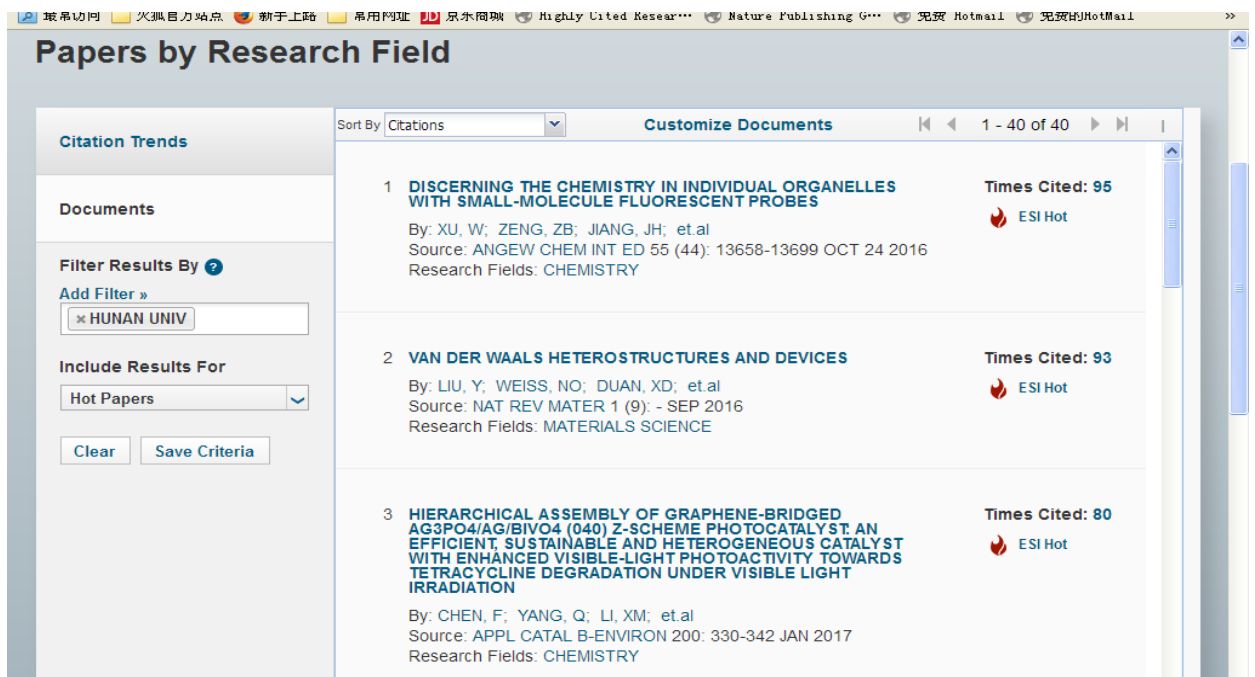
最常访问 火狐官方站点 新手上路 常用网址 JD 京东商城 Highly Cited Resear··· Nature Publishing G··· 免费 Hotmail 免费的HotMail »

Papers by Research Field

Citation Trends

Documents

Filter Results By ?

Add Filter »

× HUNAN UNIV

Include Results For

Hot Papers

Clear Save Criteria

Sort By Citations

Customize Documents

1 - 40 of 40

1 DISCERNING THE CHEMISTRY IN INDIVIDUAL ORGANELLES WITH SMALL-MOLECULE FLUORESCENT PROBES
By: XU, W; ZENG, ZB; JIANG, JH; et.al
Source: ANGEW CHEM INT ED 55 (44): 13658-13699 OCT 24 2016
Research Fields: CHEMISTRY

Times Cited: 95
ESI Hot

2 VAN DER WAALS HETEROSTRUCTURES AND DEVICES
By: LIU, Y; WEISS, NO; DUAN, XD; et.al
Source: NAT REV MATER 1 (9): - SEP 2016
Research Fields: MATERIALS SCIENCE

Times Cited: 93
ESI Hot

3 HIERARCHICAL ASSEMBLY OF GRAPHENE-BRIDGED AG3PO4/AG/BIVO4 (040) Z-SCHEME PHOTOCATALYST: AN EFFICIENT, SUSTAINABLE AND HETEROGENEOUS CATALYST WITH ENHANCED VISIBLE-LIGHT PHOTOACTIVITY TOWARDS TETRACYCLINE DEGRADATION UNDER VISIBLE LIGHT IRRADIATION
By: CHEN, F; YANG, Q; LI, XM; et.al
Source: APPL CATAL B-ENVIRON 200: 330-342 JAN 2017
Research Fields: CHEMISTRY

Times Cited: 80
ESI Hot